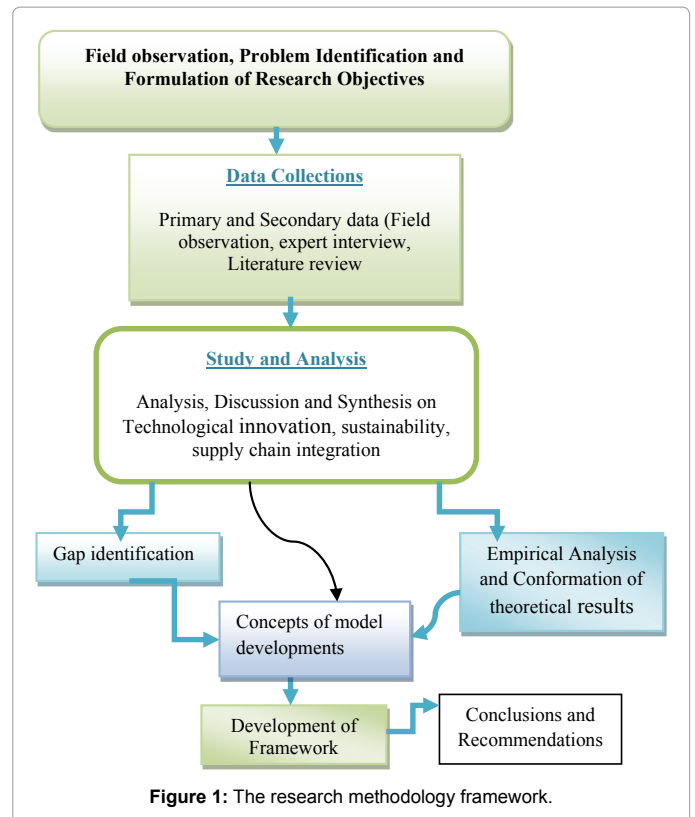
Field observation, Problem Identification and Formulation of Research Objectives

Data Collections

Primary and Secondary data (Field observation, expert interview, Literature review

Study and Analysis

Analysis, Discussion and Synthesis on Technological innovation, sustainability, supply chain integration

Gap identification

Empirical Analysis and Conformation of theoretical results

Concepts of model developments

Development of Framework

Conclusions and Recommendations

Figure 1: The research methodology framework.